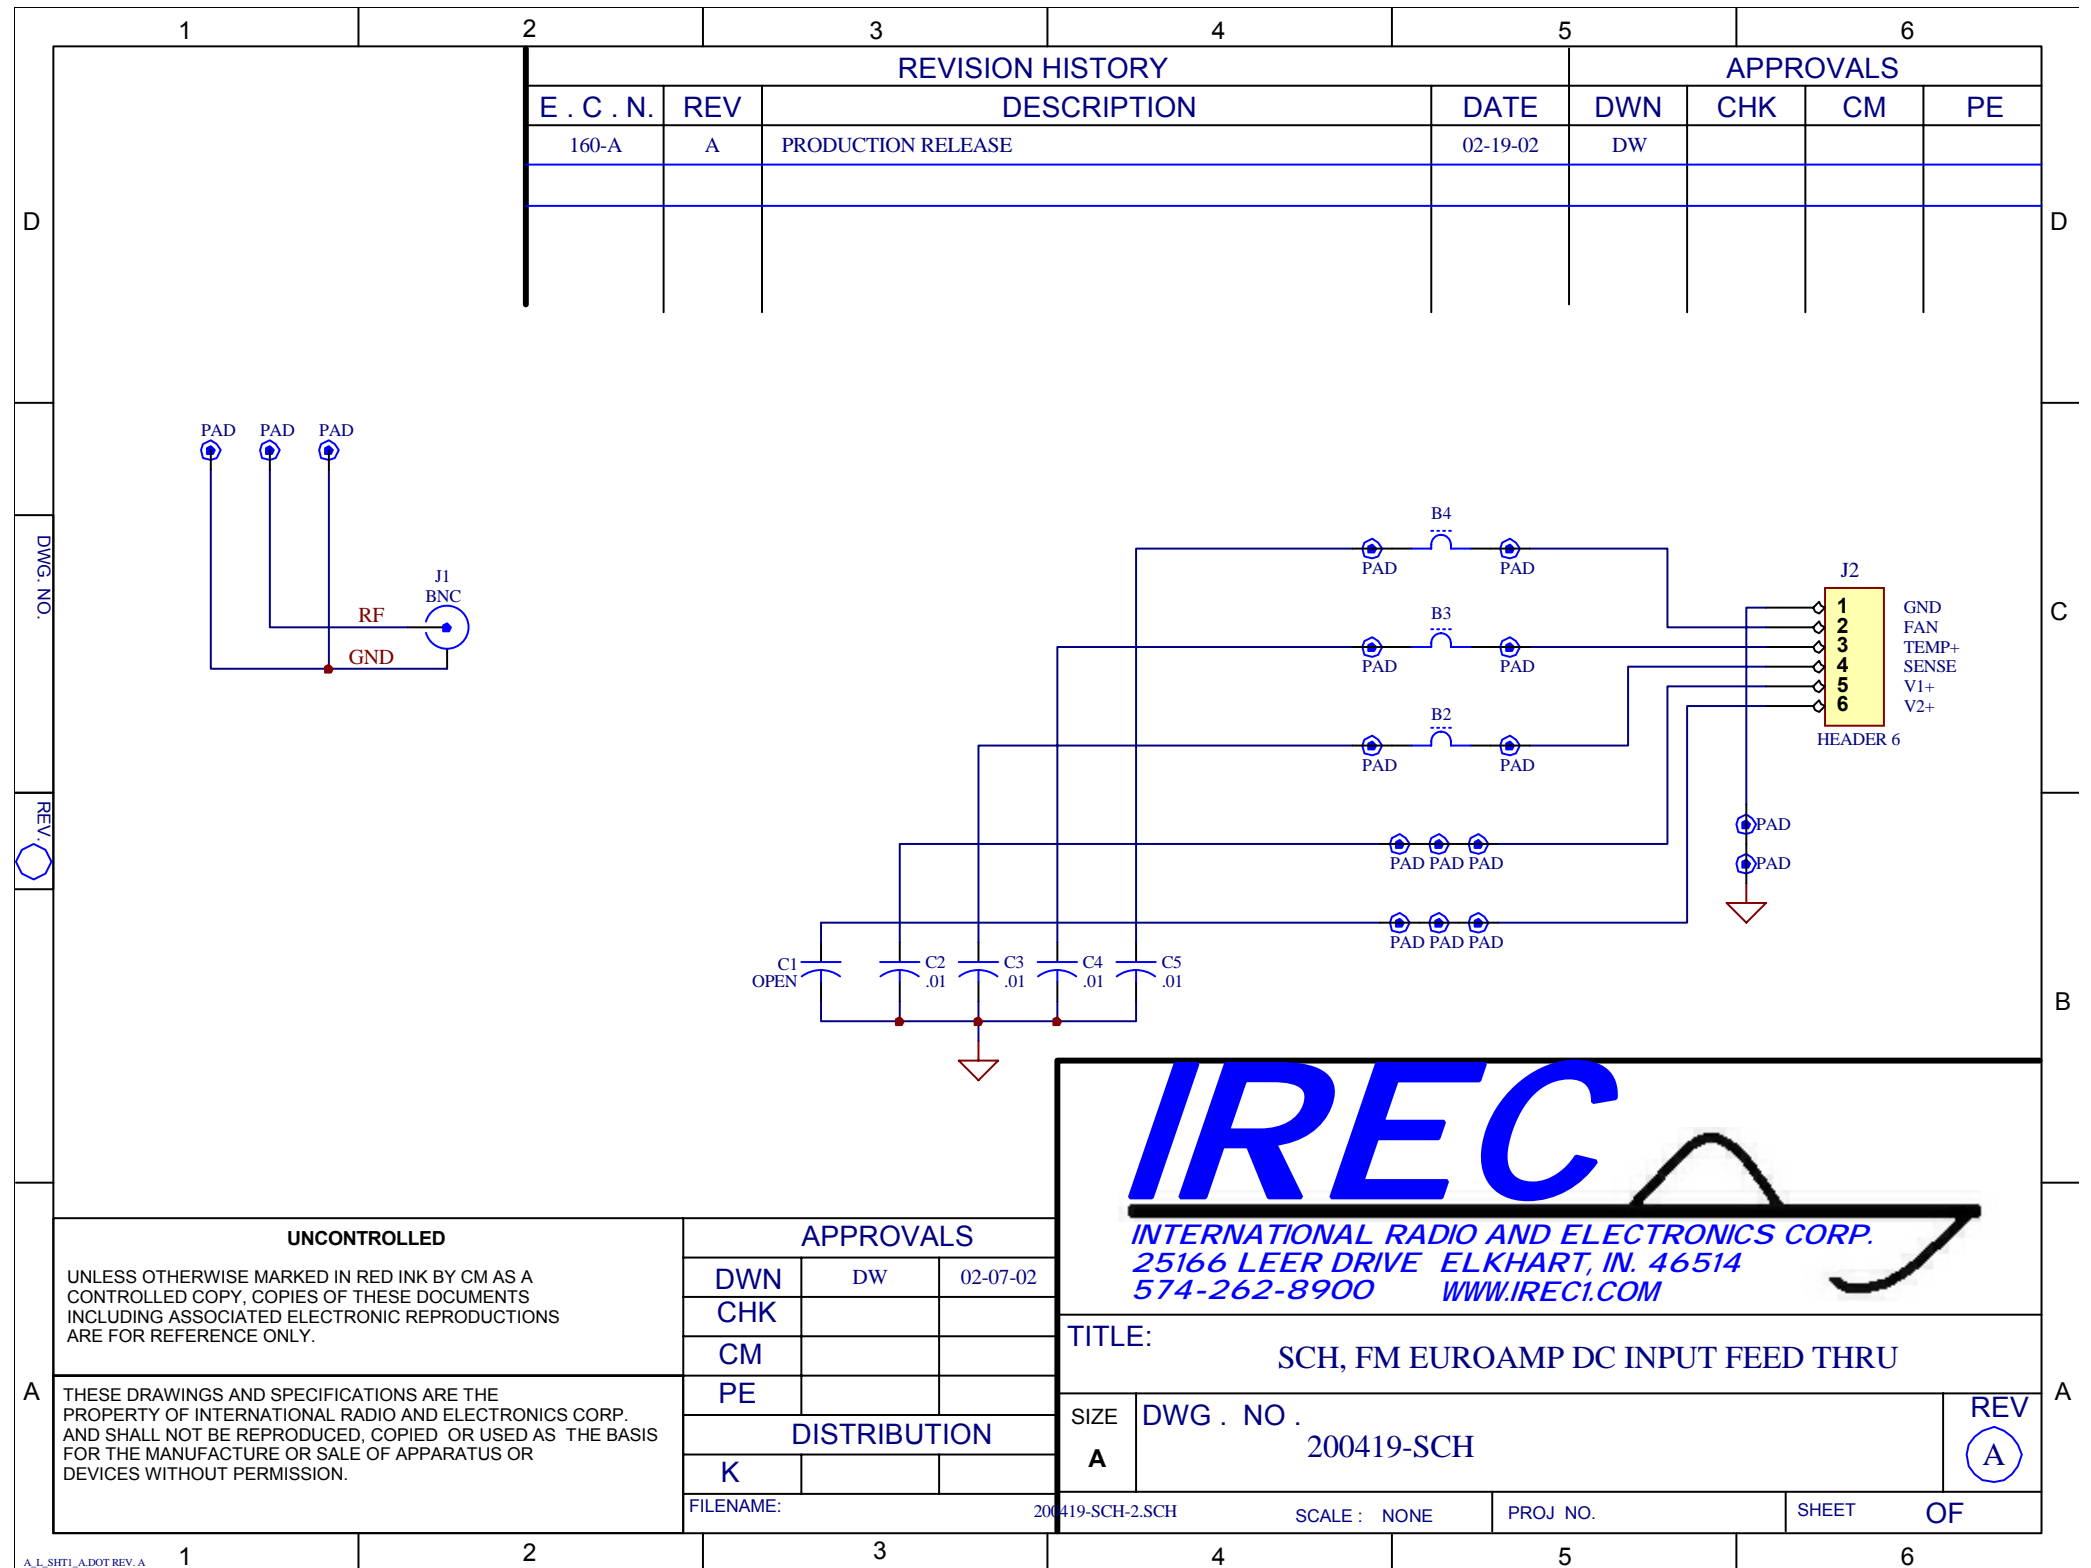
1 2 3 4 5 6

REVISION HISTORY

APPROVALS

| E . C . N. | REV | DESCRIPTION | DATE | DWN | CHK | CM | PE |
|---|---|---|---|---|---|---|---|
| 160-A | A | PRODUCTION RELEASE | 02-19-02 | DW | | | |

D D

DWG. NO.

REV.

C

B

PAD PAD PAD

J1
BNC

RF

GND

B4

PAD PAD

B3

PAD PAD

B2

PAD PAD

J2

1 2 3 4 5 6

GND
FAN
TEMP+
SENSE
V1+
V2+

HEADER 6

PAD
PAD

PAD PAD PAD

PAD PAD PAD

C1
OPEN

C2
.01

C3
.01

C4
.01

C5
.01

IREC

INTERNATIONAL RADIO AND ELECTRONICS CORP.
25166 LEER DRIVE ELKHART, IN. 46514
574-262-8900 WWW.IREC1.COM

UNCONTROLLED

UNLESS OTHERWISE MARKED IN RED INK BY CM AS A CONTROLLED COPY, COPIES OF THESE DOCUMENTS INCLUDING ASSOCIATED ELECTRONIC REPRODUCTIONS ARE FOR REFERENCE ONLY.

A

THESE DRAWINGS AND SPECIFICATIONS ARE THE PROPERTY OF INTERNATIONAL RADIO AND ELECTRONICS CORP. AND SHALL NOT BE REPRODUCED, COPIED OR USED AS THE BASIS FOR THE MANUFACTURE OR SALE OF APPARATUS OR DEVICES WITHOUT PERMISSION.

APPROVALS

| DWN | DW | 02-07-02 |
|---|---|---|
| CHK | | |
| CM | | |
| PE | | |

DISTRIBUTION

| K | | |
|---|---|---|

FILENAME: 200419-SCH-2.SCH

TITLE:
SCH, FM EUROAMP DC INPUT FEED THRU

SIZE
A

DWG . NO .
200419-SCH

REV
A

A

SCALE : NONE

PROJ NO.

SHEET OF

A_L_SHT1_A.DOT REV. A

1 2 3 4 5 6